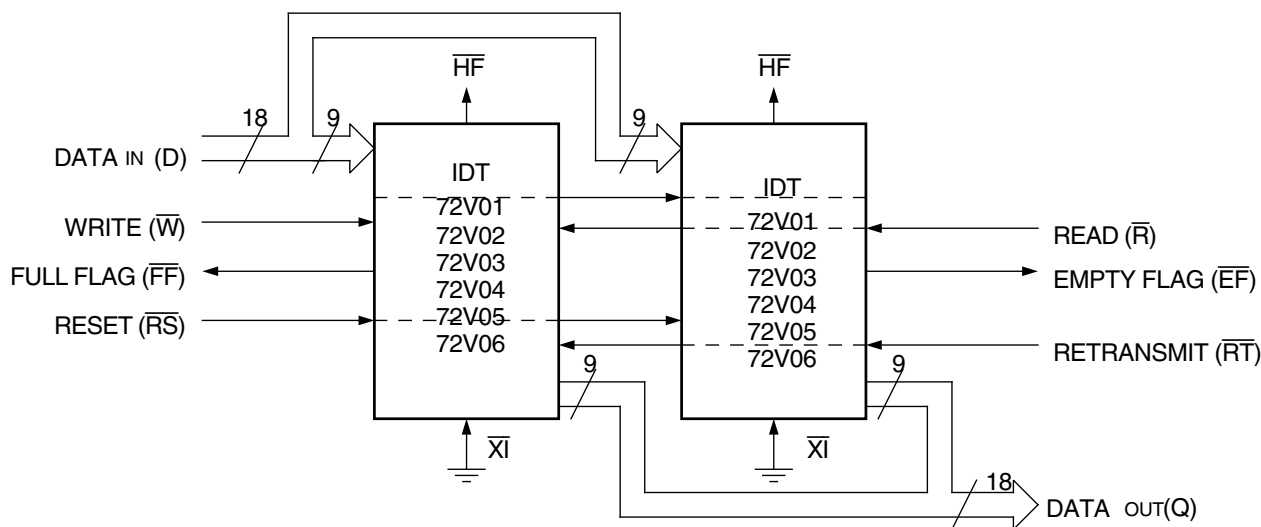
$\overline{HF}$

$\overline{HF}$

18

9

9

DATA IN (D)

IDT
72V01
72V02
72V03
72V04
72V05
72V06

IDT
72V01
72V02
72V03
72V04
72V05
72V06

WRITE ($\overline{W}$)

FULL FLAG ($\overline{FF}$)

RESET ($\overline{RS}$)

READ ($\overline{R}$)

EMPTY FLAG ($\overline{EF}$)

RETRANSMIT ($\overline{RT}$)

9

9

$\overline{XI}$

$\overline{XI}$

18

DATA OUT(Q)